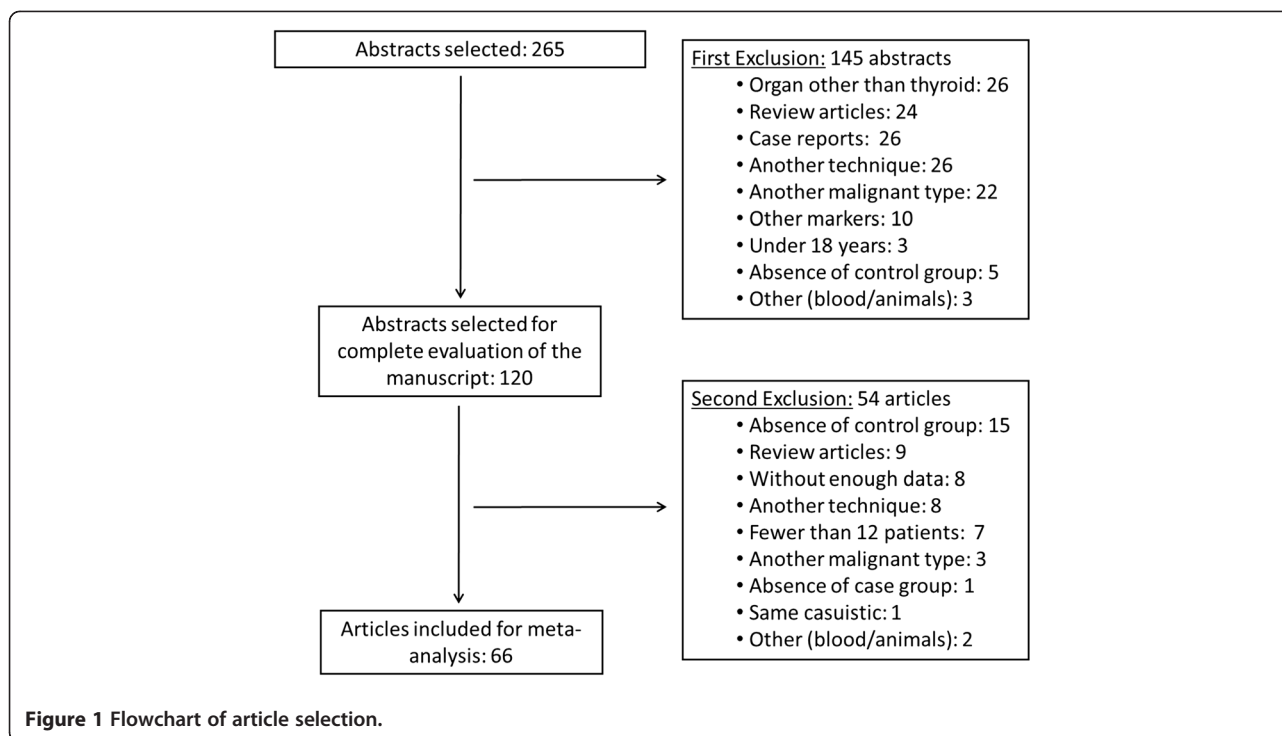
Abstracts selected: 265

First Exclusion: 145 abstracts
• Organ other than thyroid: 26
• Review articles: 24
• Case reports: 26
• Another technique: 26
• Another malignant type: 22
• Other markers: 10
• Under 18 years: 3
• Absence of control group: 5
• Other (blood/animals): 3

Abstracts selected for complete evaluation of the manuscript: 120

Second Exclusion: 54 articles
• Absence of control group: 15
• Review articles: 9
• Without enough data: 8
• Another technique: 8
• Fewer than 12 patients: 7
• Another malignant type: 3
• Absence of case group: 1
• Same casuistic: 1
• Other (blood/animals): 2

Articles included for meta-analysis: 66

Figure 1 Flowchart of article selection.